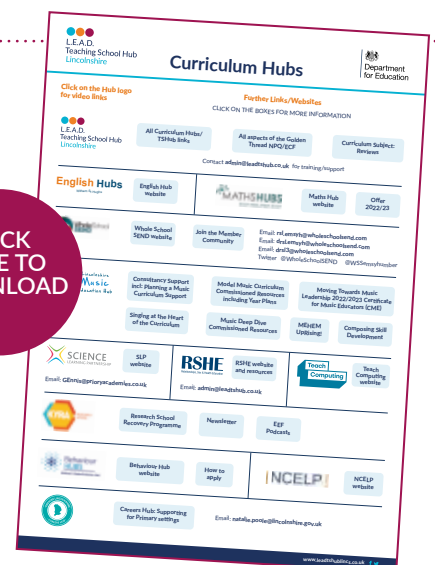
L.E.A.D.
Teaching School Hub
Lincolnshire

Curriculum Hubs

Department for Education

Click on the Hub logo for video links

Further Links/Websites
CLICK ON THE BOXES FOR MORE INFORMATION

L.E.A.D.
Teaching School Hub
Lincolnshire

All Curriculum Hubs/ TSHub links

All aspects of the Golden Thread NPQ/ECF

Curriculum Subject Reviews

Contact admin@leadtshub.co.uk for training/support

English Hubs

English Hub website

MATHS HUB

Maths Hub website

Offer 2022/23

Whole School SEND website

Join the Member Community

Email: rsl.emsyh@wholeschoolsend.com
Email: drsl.emsyh@wholeschoolsend.com
Email: drsl3@wholeschoolsend.com
Twitter @WholeSchoolSEND @WSSemsyhleader

Lincolnshire Music Education Hub

Consultancy Support incl. Planning a Music Curriculum Support

Model Music Curriculum Commissioned Resources including Year Plans

Moving Towards Music Leadership 2022/2023 Certificate for Music Educators (CME)

Singing at the Heart of the Curriculum

Music Deep Dive Commissioned Resources

MEHEM Updating!

Composing Skill Development

SCIENCE LEARNING PARTNERSHIP

SLP website

Email: GEnnis@prioryacademies.co.uk

RSHE

RSHE website and resources

Email: admin@leadtshub.co.uk

Teach Computing

Teach Computing website

Research School Recovery Programme

Newsletter

EEF Podcasts

Behaviour Hub website

How to apply

NCELP

NCELP website

Careers Hub: Supporting for Primary settings

Email: natalie.poole@lincolnshire.gov.uk

www.leadtshublincs.co.uk

CK
E TO
NLOAD